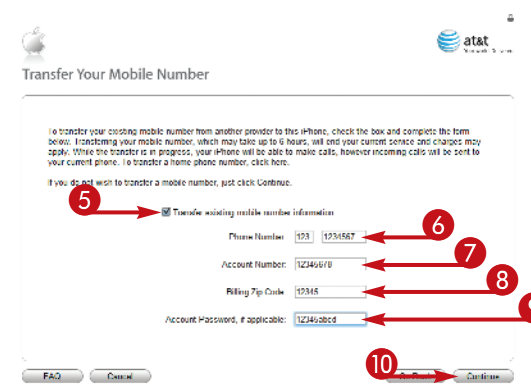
at&t

Transfer Your Mobile Number

To transfer your existing mobile number from another provider to this iPhone, check the box and complete the form below. Transferring your mobile number, which may take up to 6 hours, will end your current service and charges may apply. While the transfer is in progress, your iPhone will be able to make calls, however incoming calls will be sent to your current phone. To transfer a home phone number, click here.

If you do not wish to transfer a mobile number, just click Continue.

5

Transfer existing mobile number information

6

Phone Number: 123 1234567

7

Account Number: 12345678

8

Billing Zip Code: 12345

Account Password, if applicable: 12345abcd

10

FAQ

Cancel

Go Back

Continue